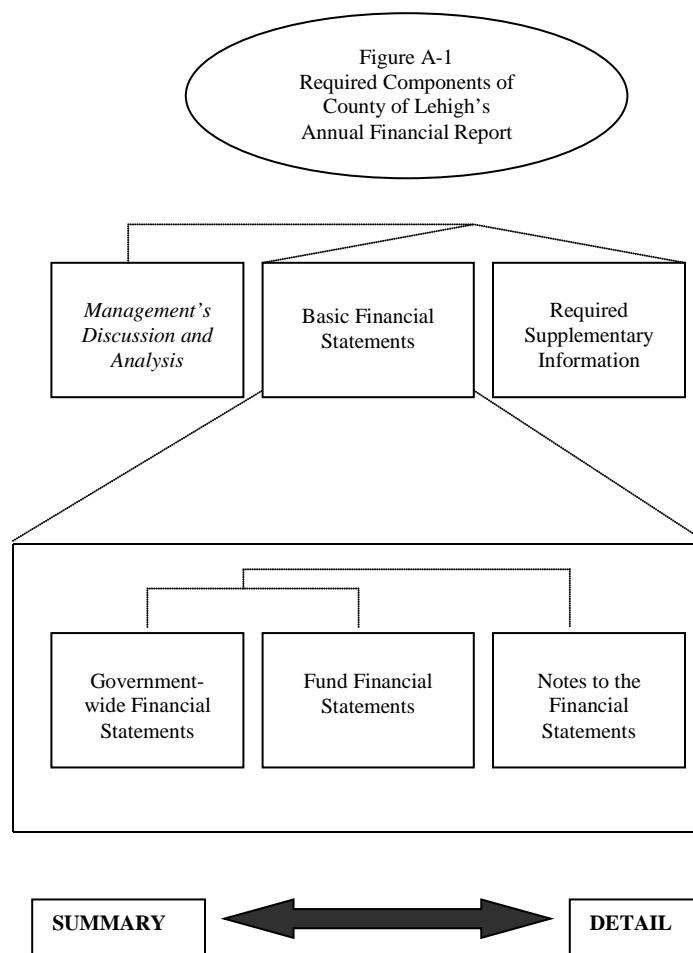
Figure A-1
Required Components of County of Lehigh's Annual Financial Report

Management's Discussion and Analysis

Basic Financial Statements

Required Supplementary Information

Government-wide Financial Statements

Fund Financial Statements

Notes to the Financial Statements

SUMMARY

DETAIL